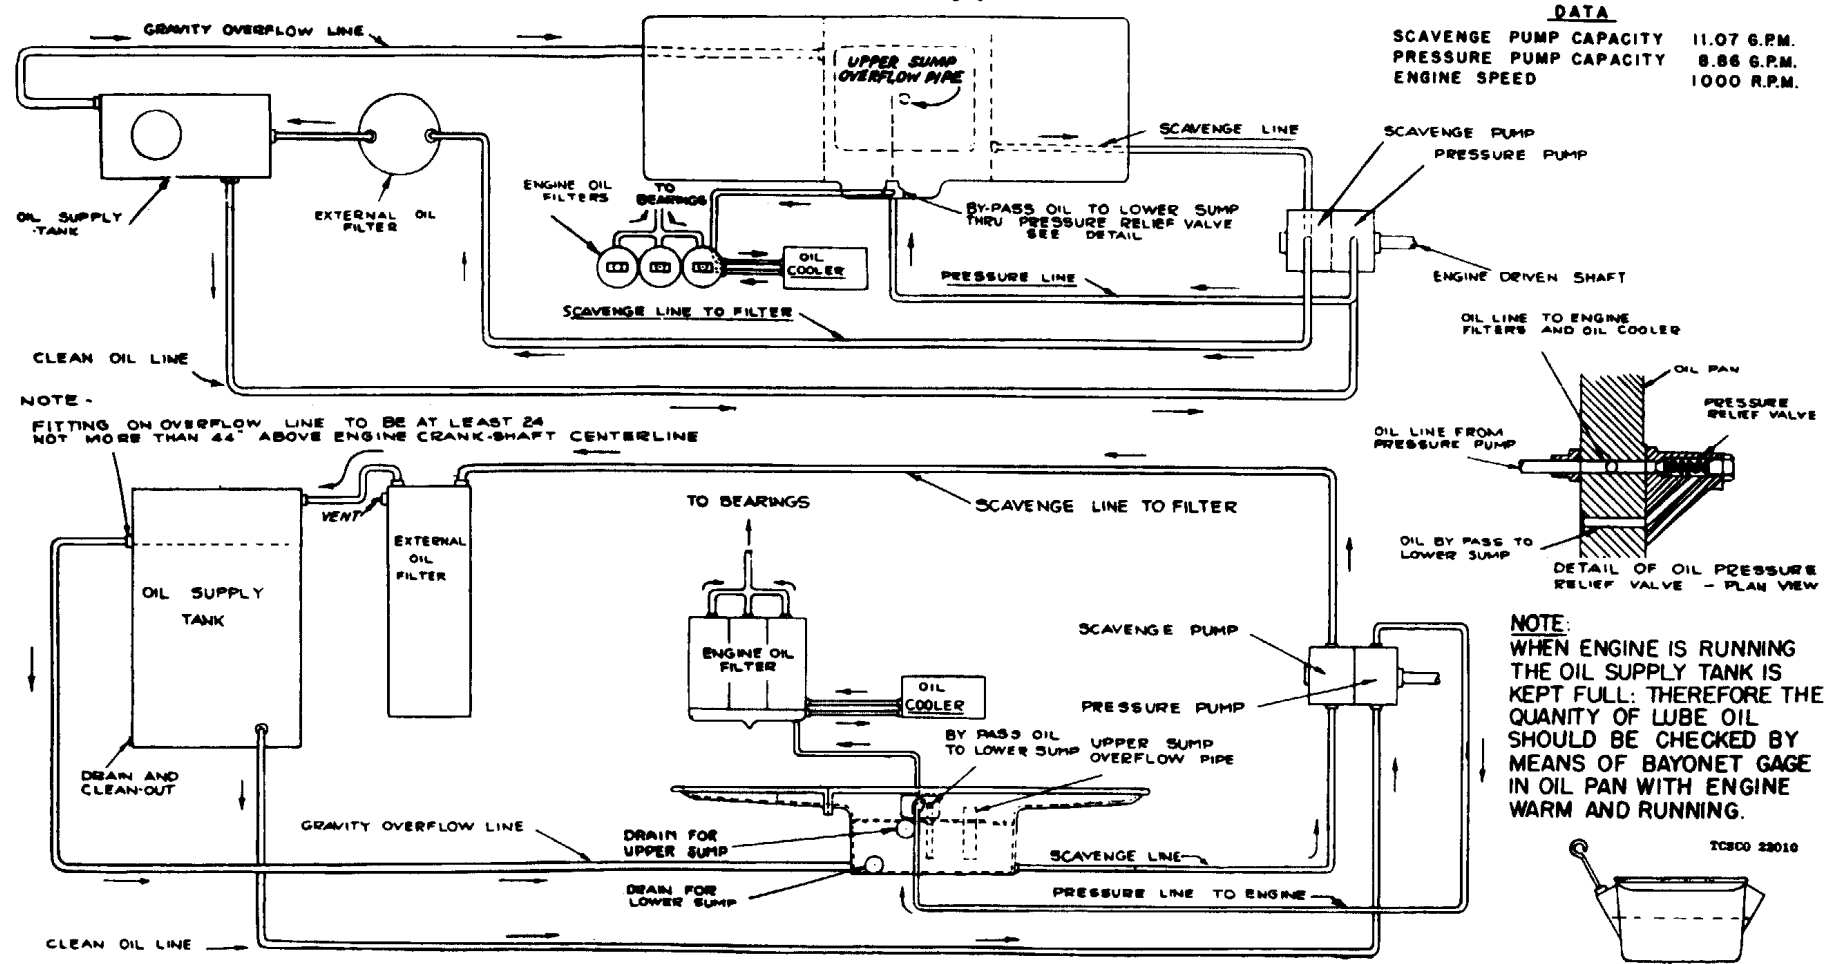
DATA

| | |
|---|---|
| SCAVENGE PUMP CAPACITY | 11.07 G.P.M. |
| PRESSURE PUMP CAPACITY | 8.86 G.P.M. |
| ENGINE SPEED | 1000 R.P.M. |

GRAVITY OVERFLOW LINE

UPPER SUMP OVERFLOW PIPE

SCAVENGE LINE

SCAVENGE PUMP

PRESSURE PUMP

OIL SUPPLY TANK

EXTERNAL OIL FILTER

ENGINE OIL FILTERS

TO BEARINGS

BY-PASS OIL TO LOWER SUMP THRU PRESSURE RELIEF VALVE SEE DETAIL

OIL COOLER

PRESSURE LINE

ENGINE DRIVEN SHAFT

SCAVENGE LINE TO FILTER

CLEAN OIL LINE

OIL LINE TO ENGINE FILTERS AND OIL COOLER

OIL PAN

PRESSURE RELIEF VALVE

OIL LINE FROM PRESSURE PUMP

OIL BY PASS TO LOWER SUMP

DETAIL OF OIL PRESSURE RELIEF VALVE - PLAN VIEW

NOTE - FITTING ON OVERFLOW LINE TO BE AT LEAST 24 NOT MORE THAN 44" ABOVE ENGINE CRANK-SHAFT CENTERLINE

VENT

EXTERNAL OIL FILTER

TO BEARINGS

SCAVENGE LINE TO FILTER

OIL SUPPLY TANK

ENGINE OIL FILTER

OIL COOLER

SCAVENGE PUMP

PRESSURE PUMP

DRAIN AND CLEAN-OUT

BY PASS OIL TO LOWER SUMP

UPPER SUMP OVERFLOW PIPE

GRAVITY OVERFLOW LINE

DRAIN FOR UPPER SUMP

SCAVENGE LINE

DRAIN FOR LOWER SUMP

PRESSURE LINE TO ENGINE

CLEAN OIL LINE

NOTE:
WHEN ENGINE IS RUNNING THE OIL SUPPLY TANK IS KEPT FULL: THEREFORE THE QUANITY OF LUBE OIL SHOULD BE CHECKED BY MEANS OF BAYONET GAGE IN OIL PAN WITH ENGINE WARM AND RUNNING.

TCSCO 23010